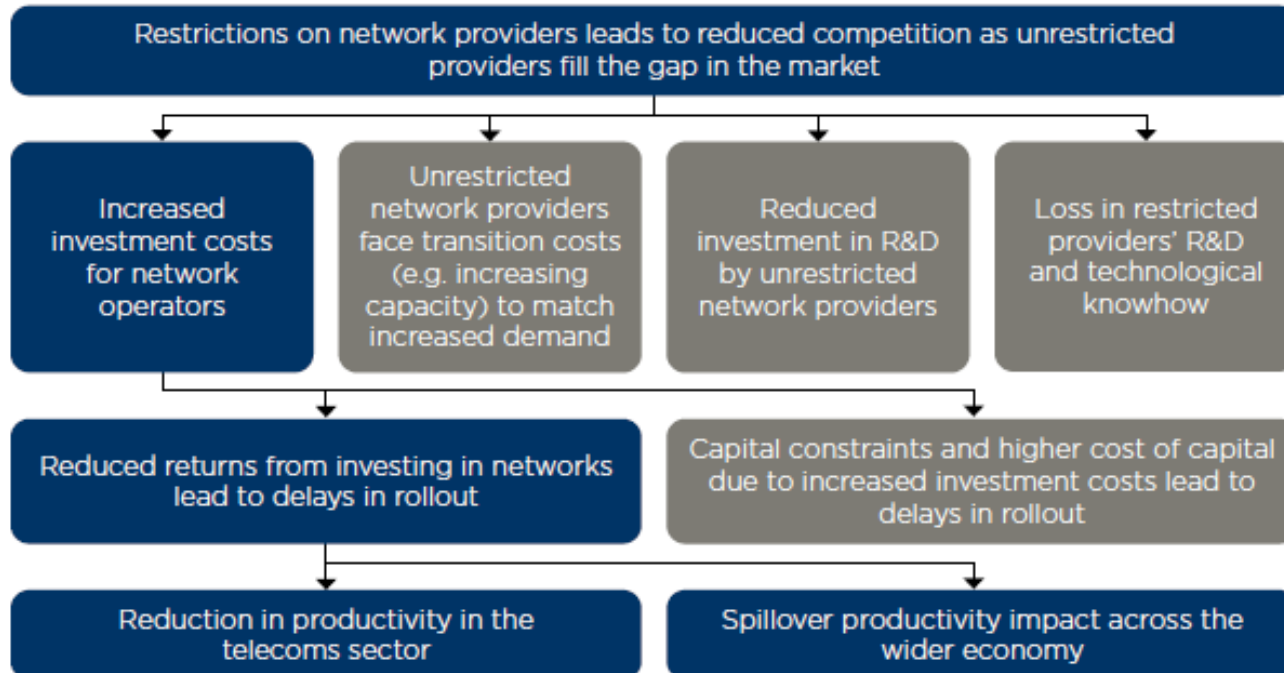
Restrictions on network providers leads to reduced competition as unrestricted providers fill the gap in the market

Increased investment costs for network operators

Unrestricted network providers face transition costs (e.g. increasing capacity) to match increased demand

Reduced investment in R&D by unrestricted network providers

Loss in restricted providers' R&D and technological knowhow

Reduced returns from investing in networks lead to delays in rollout

Capital constraints and higher cost of capital due to increased investment costs lead to delays in rollout

Reduction in productivity in the telecoms sector

Spillover productivity impact across the wider economy